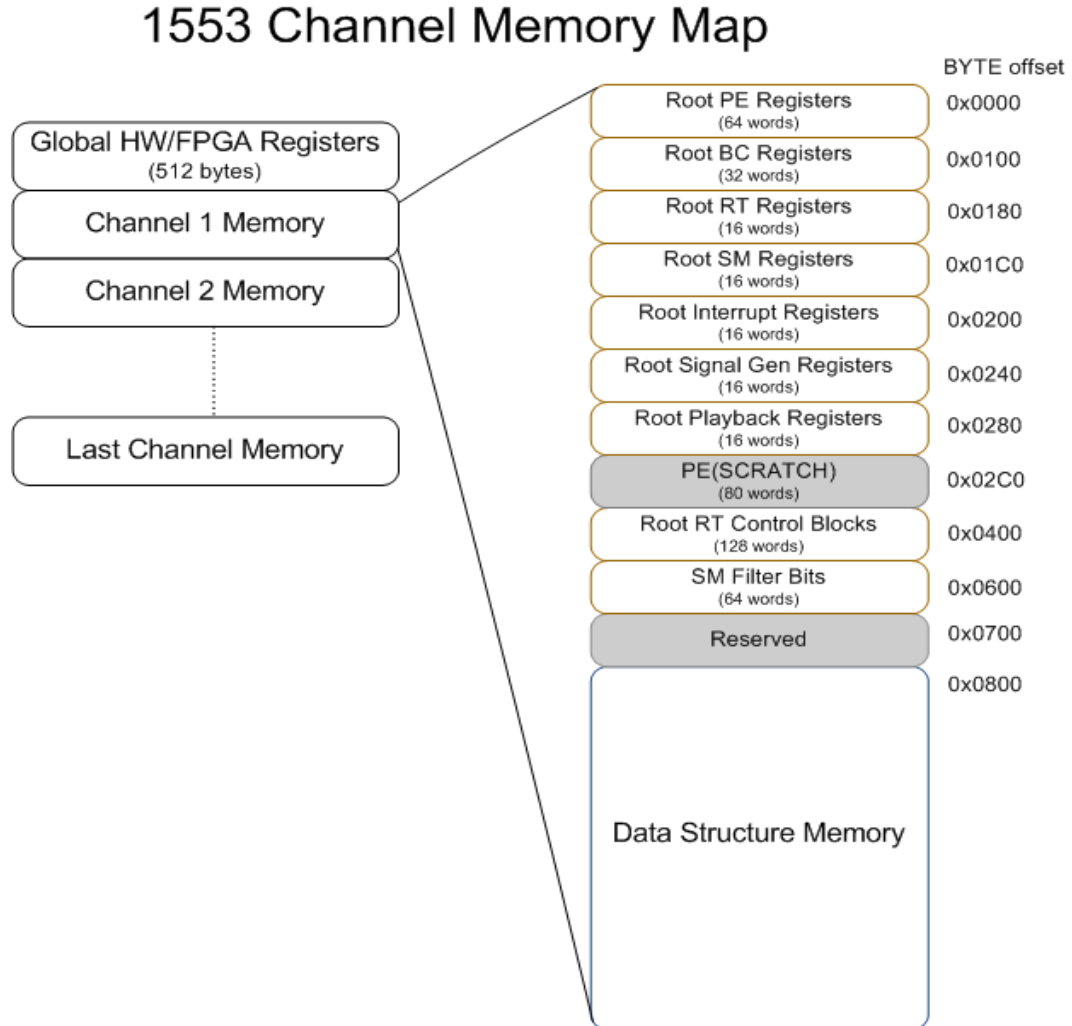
1553 Channel Memory Map

Global HW/FPGA Registers
(512 bytes)

Channel 1 Memory

Channel 2 Memory

Last Channel Memory

BYTE offset

Root PE Registers
(64 words)
0x0000

Root BC Registers
(32 words)
0x0100

Root RT Registers
(16 words)
0x0180

Root SM Registers
(16 words)
0x01C0

Root Interrupt Registers
(16 words)
0x0200

Root Signal Gen Registers
(16 words)
0x0240

Root Playback Registers
(16 words)
0x0280

PE(SCRATCH)
(80 words)
0x02C0

Root RT Control Blocks
(128 words)
0x0400

SM Filter Bits
(64 words)
0x0600

Reserved
0x0700

Data Structure Memory
0x0800